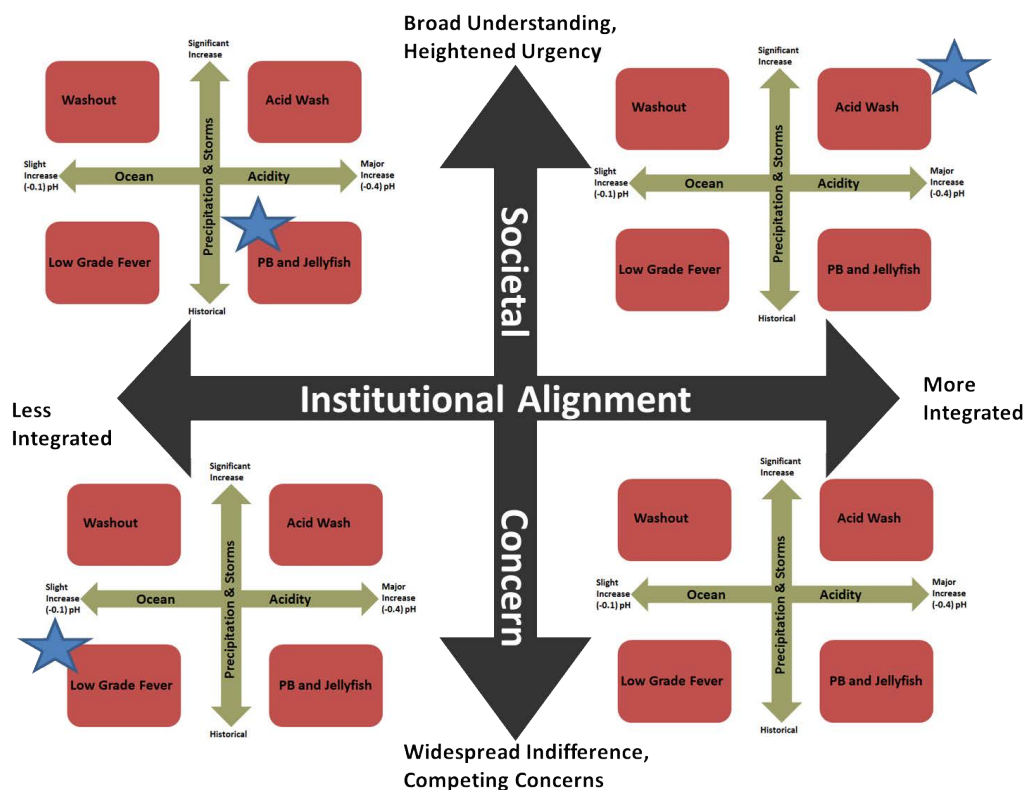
Broad Understanding, Heightened Urgency

Significant Increase

Washout

Acid Wash

Slight Increase (-0.1) pH

Ocean

Acidity

Major Increase (-0.4) pH

Precipitation & Storms

Low Grade Fever

PB and Jellyfish

Historical

Significant Increase

Washout

Acid Wash

Slight Increase (-0.1) pH

Ocean

Acidity

Major Increase (-0.4) pH

Precipitation & Storms

Low Grade Fever

PB and Jellyfish

Historical

Societal Concern

Less Integrated

Institutional Alignment

More Integrated

Significant Increase

Washout

Acid Wash

Slight Increase (-0.1) pH

Ocean

Acidity

Major Increase (-0.4) pH

Precipitation & Storms

Low Grade Fever

PB and Jellyfish

Historical

Significant Increase

Washout

Acid Wash

Slight Increase (-0.1) pH

Ocean

Acidity

Major Increase (-0.4) pH

Precipitation & Storms

Low Grade Fever

PB and Jellyfish

Historical

Widespread Indifference, Competing Concerns